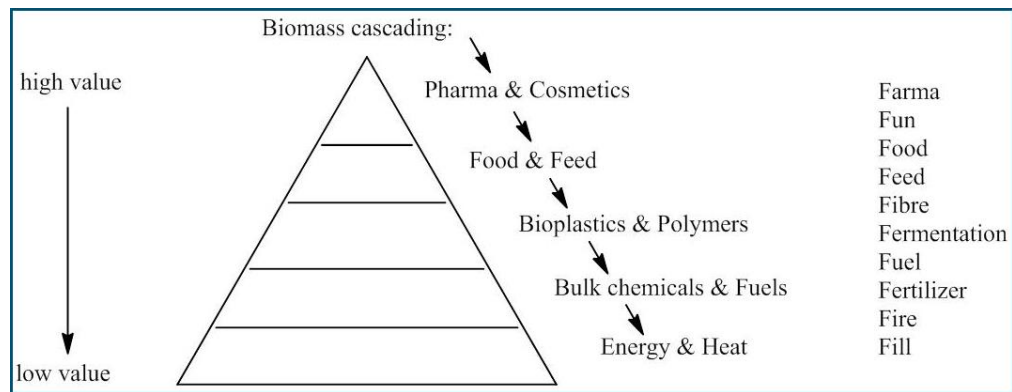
Biomass cascading:

high value

Pharma & Cosmetics

Food & Feed

Bioplastics & Polymers

Bulk chemicals & Fuels

Energy & Heat

low value

Farma
Fun
Food
Feed
Fibre
Fermentation
Fuel
Fertilizer
Fire
Fill